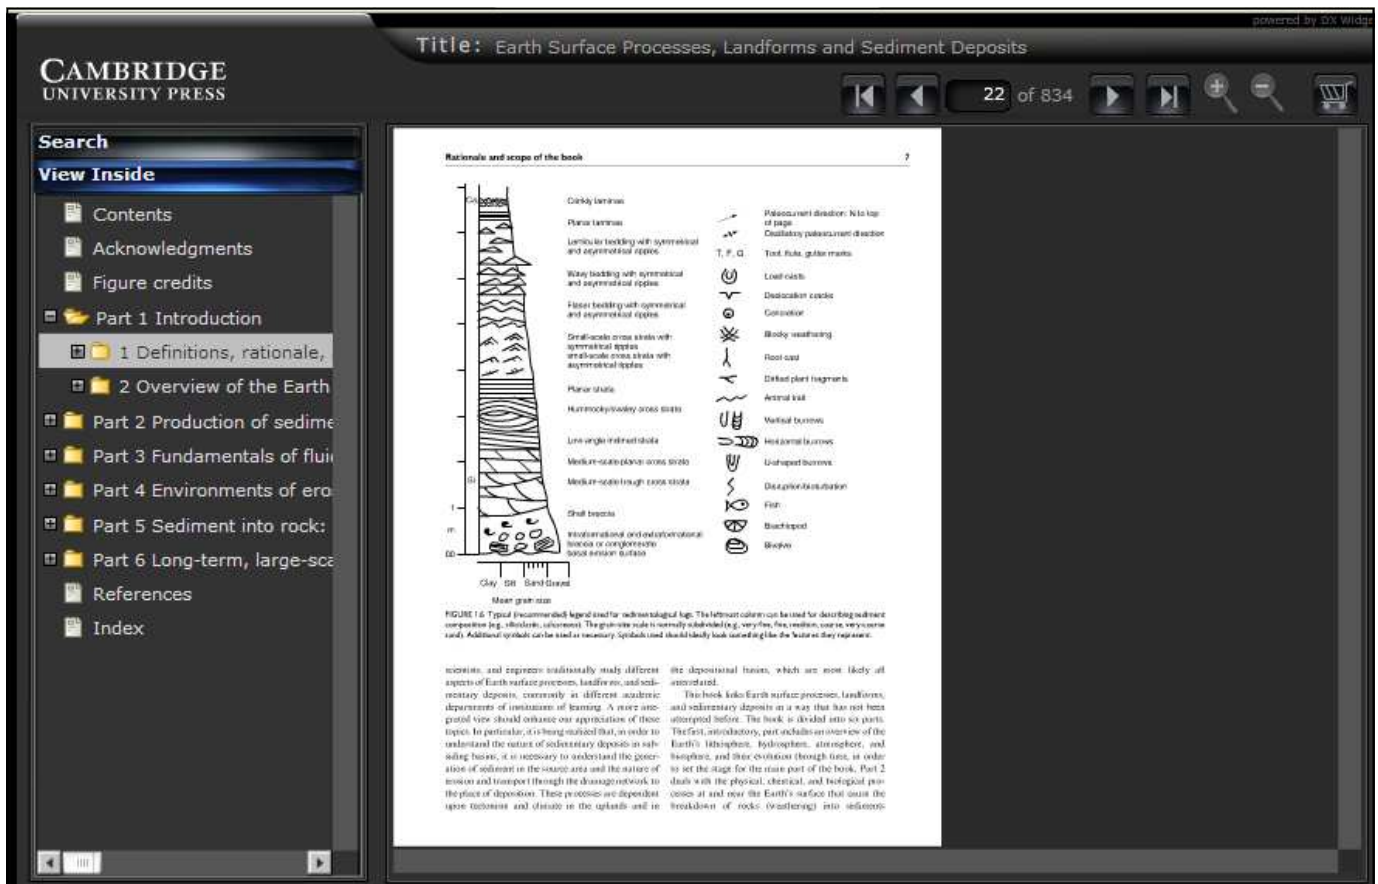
powered by DX Widge

CAMBRIDGE
UNIVERSITY PRESS

Title: Earth Surface Processes, Landforms and Sediment Deposits

22 of 834

Search
View Inside
Contents
Acknowledgments
Figure credits
Part 1 Introduction
1 Definitions, rationale,
2 Overview of the Earth
Part 2 Production of sedime
Part 3 Fundamentals of flui
Part 4 Environments of ero
Part 5 Sediment into rock:
Part 6 Long-term, large-sca
References
Index

Rationale and scope of the book 7

Crinkly laminae
Planar laminae
Lenticular bedding with symmetrical and asymmetrical ripples
Wavy bedding with symmetrical and asymmetrical ripples
Flaser bedding with symmetrical and asymmetrical ripples
Small-scale cross strata with symmetrical ripples
Small-scale cross strata with asymmetrical ripples
Planar strata
Hummocky/swaley cross strata
Low angle inclined strata
Medium-scale planar cross strata
Medium-scale trough cross strata
Shell breccia
Intraformational and extraformational breccia or conglomerate basal erosion surface

Palaeocurrent direction: N to top of page
Oscillatory palaeocurrent direction
T, F, G Tool, flute, gutter marks
Load casts
Desiccation cracks
Concretion
Blocky weathering
Root cast
Drifted plant fragments
Animal trail
Vertical burrows
Horizontal burrows
U-shaped burrows
Disruption/bioturbation
Fish
Brachiopod
Bivalve

Clay Silt Sand Gravel
Mean grain size

FIGURE 1.6 Typical (recommended) legend used for sedimentological logs. The leftmost column can be used for describing sediment composition (e.g., siliciclastic, calcareous). The grain-size scale is normally subdivided (e.g., very fine, fine, medium, coarse, very coarse sand). Additional symbols can be used as necessary. Symbols used should ideally look something like the features they represent.

scientists, and engineers traditionally study different aspects of Earth surface processes, landforms, and sedimentary deposits, commonly in different academic departments of institutions of learning. A more integrated view should enhance our appreciation of these topics. In particular, it is being realized that, in order to understand the nature of sedimentary deposits in subsiding basins, it is necessary to understand the generation of sediment in the source area and the nature of erosion and transport through the drainage network to the place of deposition. These processes are dependent upon tectonism and climate in the uplands and in

the depositional basins, which are most likely all interrelated.

This book links Earth surface processes, landforms, and sedimentary deposits in a way that has not been attempted before. The book is divided into six parts. The first, introductory, part includes an overview of the Earth's lithosphere, hydrosphere, atmosphere, and biosphere, and their evolution through time, in order to set the stage for the main part of the book. Part 2 deals with the physical, chemical, and biological processes at and near the Earth's surface that cause the breakdown of rocks (weathering) into sediments